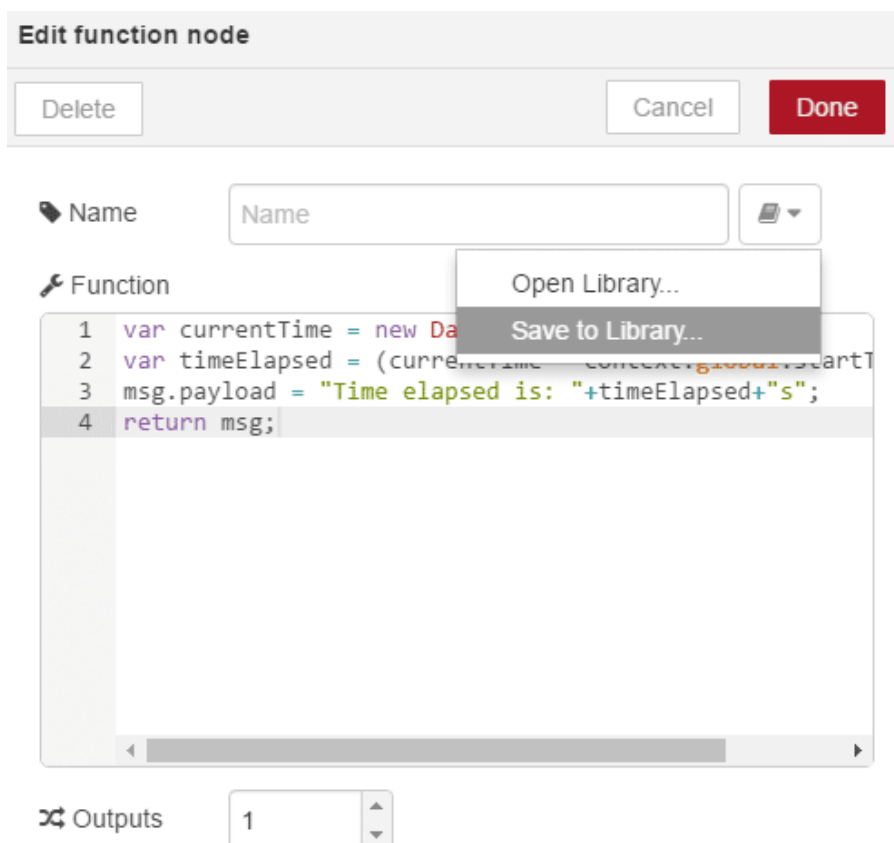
Edit function node

Delete

Cancel

Done

Name

Name

Open Library...

Save to Library...

Function

1 var currentTime = new Da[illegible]
2 var timeElapsed = (curre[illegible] context.global.startT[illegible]
3 msg.payload = "Time elapsed is: "+timeElapsed+"s";
4 return msg;

Outputs

1